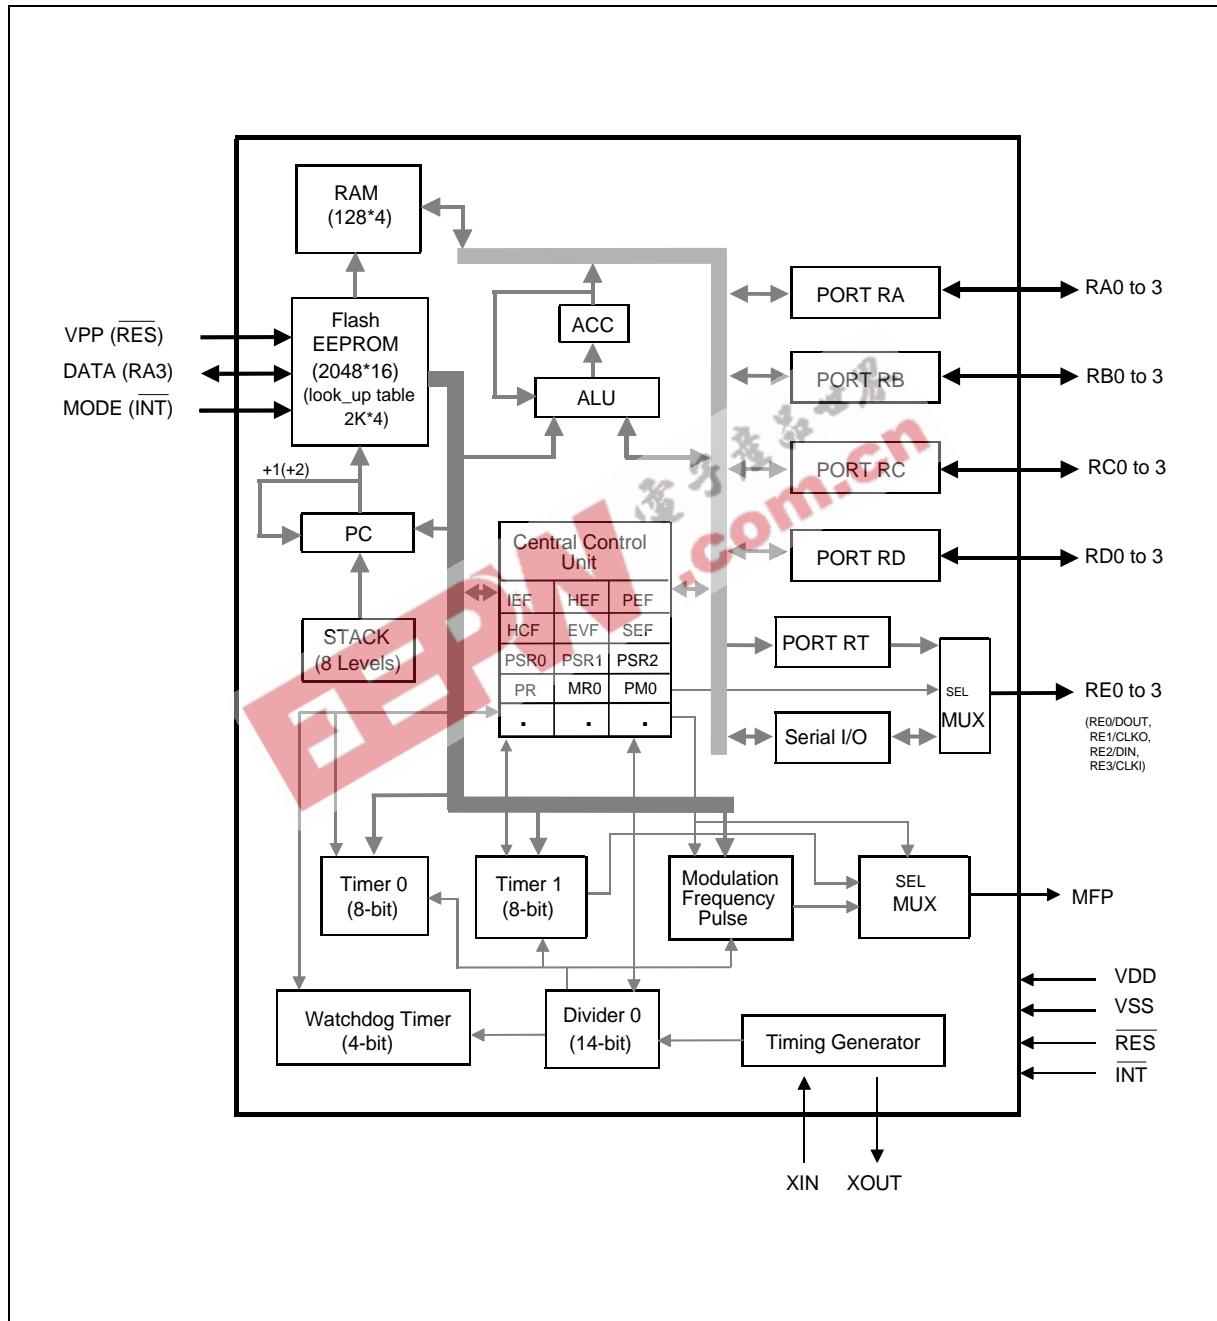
RAM
(128*4)

VPP ($\overline{RES}$)
DATA (RA3)
MODE ($\overline{INT}$)

Flash
EEPROM
(2048*16)
(look_up table
2K*4)

ACC

ALU

PORT RA
RA0 to 3

PORT RB
RB0 to 3

PORT RC
RC0 to 3

PORT RD
RD0 to 3

+1(+2)

PC

Central Control
Unit

| IEF | HEF | PEF |
|---|---|---|
| HCF | EVF | SEF |
| PSR0 | PSR1 | PSR2 |
| PR | MR0 | PM0 |
| . | . | . |

STACK
(8 Levels)

PORT RT

SEL
MUX

RE0 to 3
(RE0/DOUT,
RE1/CLKO,
RE2/DIN,
RE3/CLKI)

Serial I/O

Timer 0
(8-bit)

Timer 1
(8-bit)

Modulation
Frequency
Pulse

SEL
MUX

MFP

VDD
VSS
$\overline{RES}$
$\overline{INT}$

Watchdog Timer
(4-bit)

Divider 0
(14-bit)

Timing Generator

XIN
XOUT

电子产品世界
EEPW.com.cn